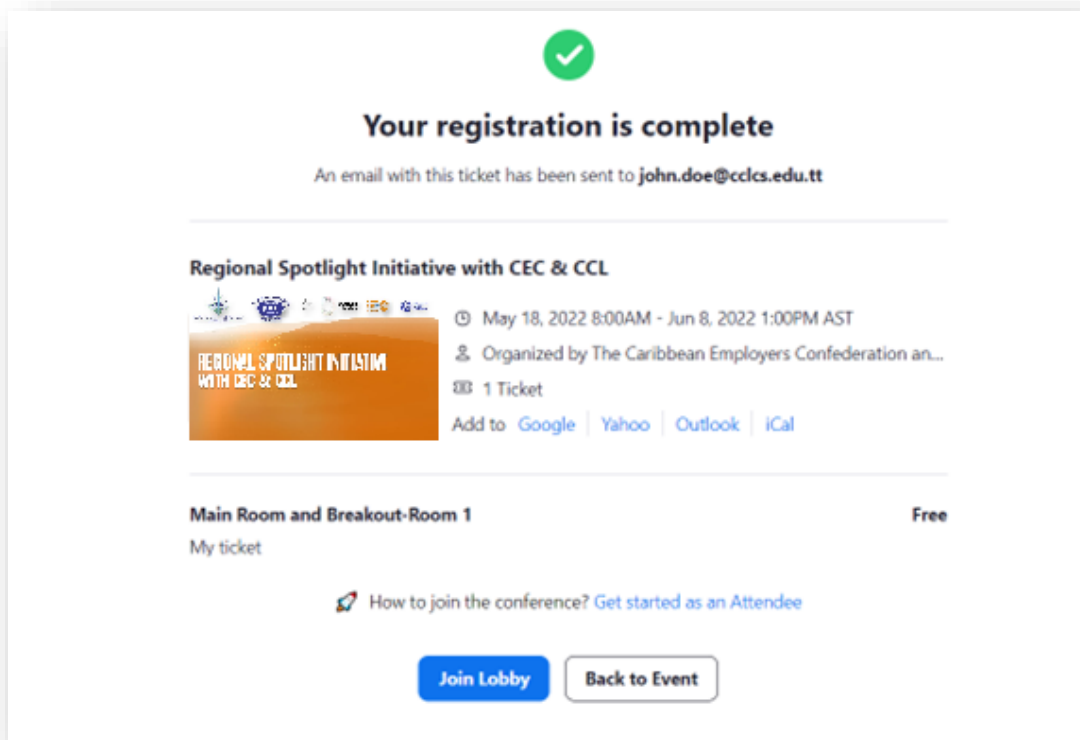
Your registration is complete

An email with this ticket has been sent to **john.doe@cclcs.edu.tt**

Regional Spotlight Initiative with CEC & CCL

REGIONAL SPOTLIGHT INITIATIVE WITH CEC & CCL

May 18, 2022 8:00AM - Jun 8, 2022 1:00PM AST

Organized by The Caribbean Employers Confederation an...

1 Ticket

Add to Google | Yahoo | Outlook | iCal

Main Room and Breakout-Room 1

Free

My ticket

How to join the conference? Get started as an Attendee

Join Lobby

Back to Event